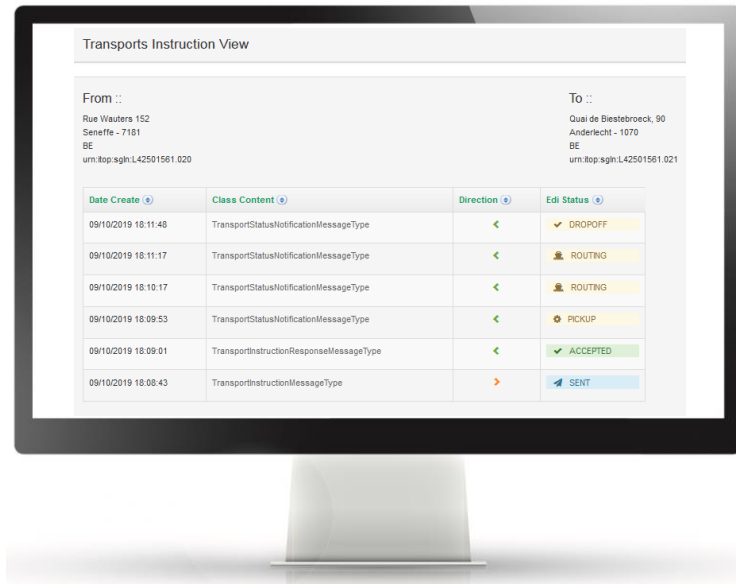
Transports Instruction View

From ::
Rue Wauters 152
Seneffe - 7181
BE
urn:itop:sgln:L42501561.020

To ::
Quai de Biestebroeck, 90
Anderlecht - 1070
BE
urn:itop:sgln:L42501561.021

| Date Create | Class Content | Direction | Edi Status |
|---|---|---|---|
| 09/10/2019 18:11:48 | TransportStatusNotificationMessageType | < | DROPOFF |
| 09/10/2019 18:11:17 | TransportStatusNotificationMessageType | < | ROUTING |
| 09/10/2019 18:10:17 | TransportStatusNotificationMessageType | < | ROUTING |
| 09/10/2019 18:09:53 | TransportStatusNotificationMessageType | < | PICKUP |
| 09/10/2019 18:09:01 | TransportInstructionResponseMessageType | < | ACCEPTED |
| 09/10/2019 18:08:43 | TransportInstructionMessageType | > | SENT |